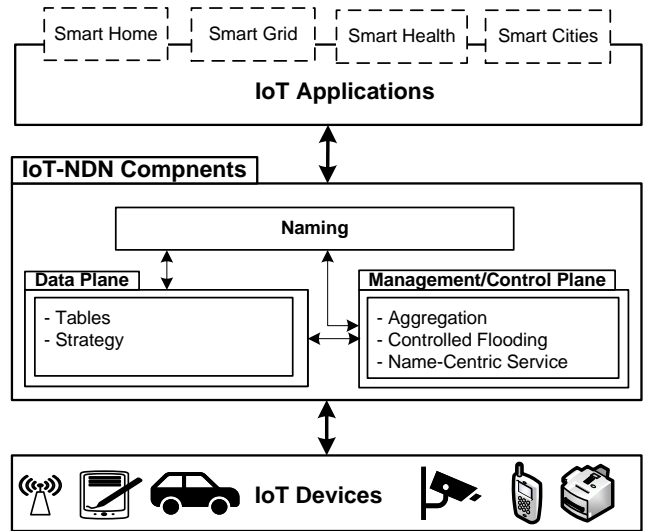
Smart Home

Smart Grid

Smart Health

Smart Cities

IoT Applications

IoT-NDN Compnents

Naming

Data Plane

- Tables
- Strategy

Management/Control Plane

- Aggregation
- Controlled Flooding
- Name-Centric Service

IoT Devices